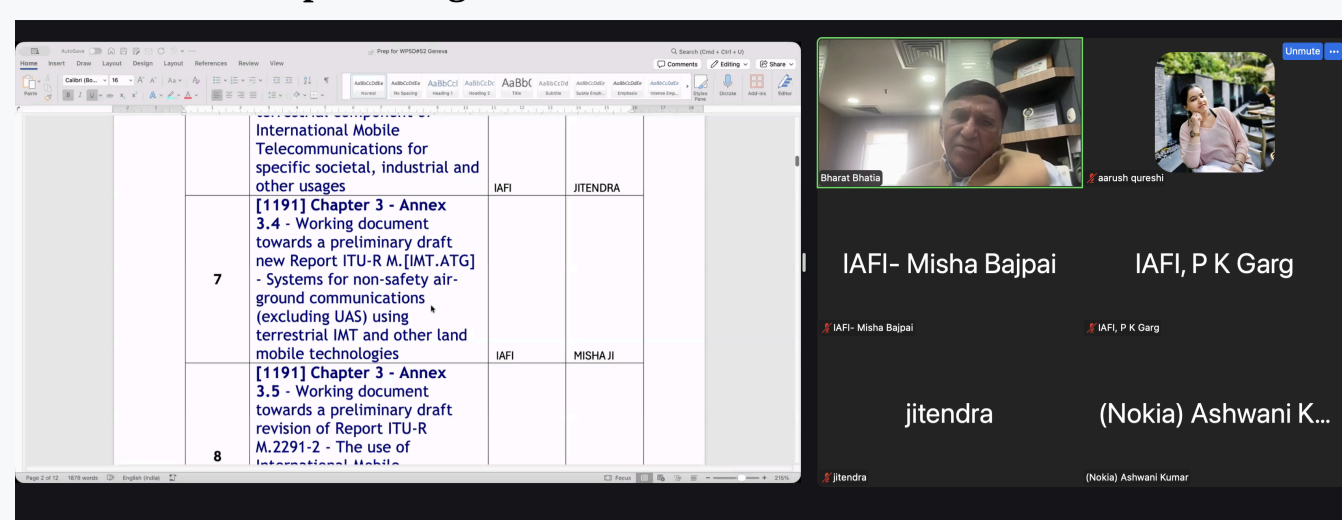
AutoSave Prep for WP5D#52 Geneva Search (Cmd + Ctrl + U)

Home Insert Draw Layout Design Layout References Review View

Comments Editing Share

Calibri (Bo... 16

Normal No Spacing Heading 1 Heading 2 Title Subtitle Subtle Emph... Emphasis Intense Emp... Styles Pane Dictate Add-ins Editor

| | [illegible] International Mobile Telecommunications for specific societal, industrial and other usages | IAFI | JITENDRA | |
|---|---|---|---|---|
| 7 | **[1191] Chapter 3 - Annex 3.4** - Working document towards a preliminary draft new Report ITU-R M.[IMT.ATG] - Systems for non-safety air-ground communications (excluding UAS) using terrestrial IMT and other land mobile technologies | IAFI | MISHA JI | |
| 8 | **[1191] Chapter 3 - Annex 3.5** - Working document towards a preliminary draft revision of Report ITU-R M.2291-2 - The use of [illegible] | | | |

Page 2 of 12 1878 words English (India) Focus 215%

Unmute

Bharat Bhatia

aarush qureshi

IAFI- Misha Bajpai

IAFI- Misha Bajpai

IAFI, P K Garg

IAFI, P K Garg

jitendra

jitendra

(Nokia) Ashwani K...

(Nokia) Ashwani Kumar